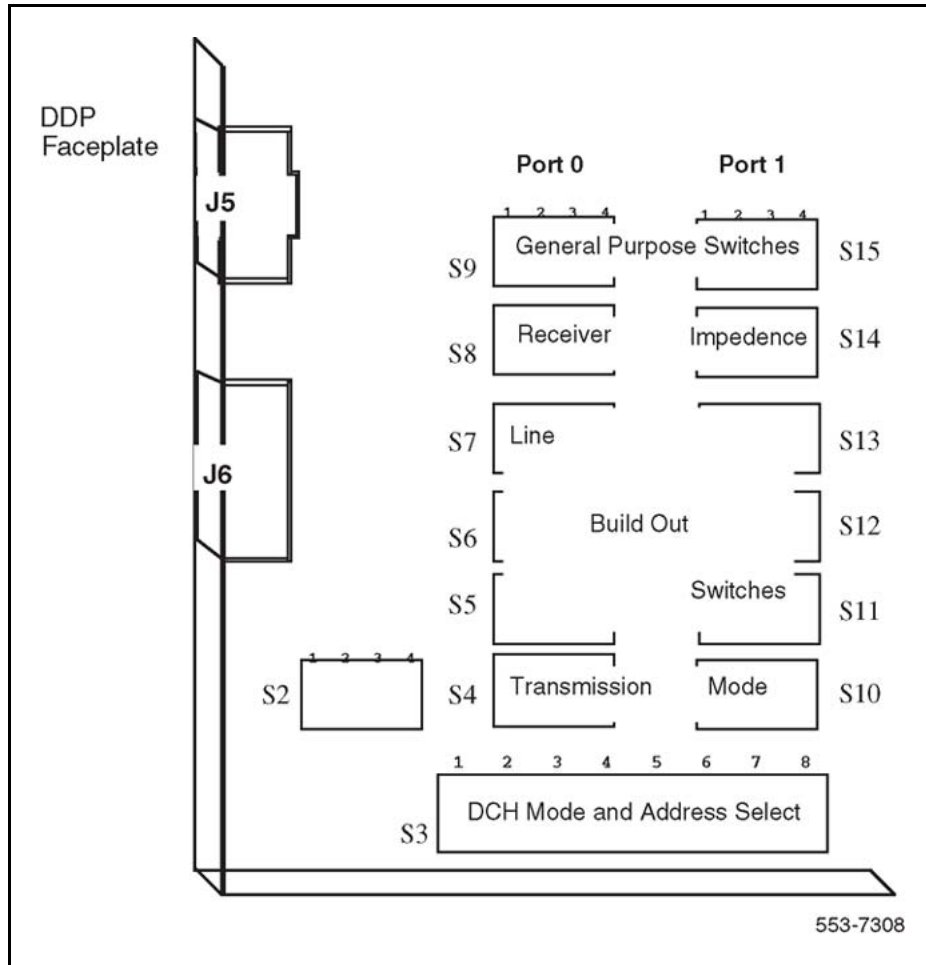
DDP Faceplate

J5

J6

Port 0

Port 1

1 2 3 4

1 2 3 4

S9

General Purpose Switches

S15

S8

Receiver

Impedence

S14

S7

Line

S13

S6

Build Out

S12

S5

Switches

S11

1 2 3 4

S2

S4

Transmission

Mode

S10

1 2 3 4 5 6 7 8

S3

DCH Mode and Address Select

553-7308